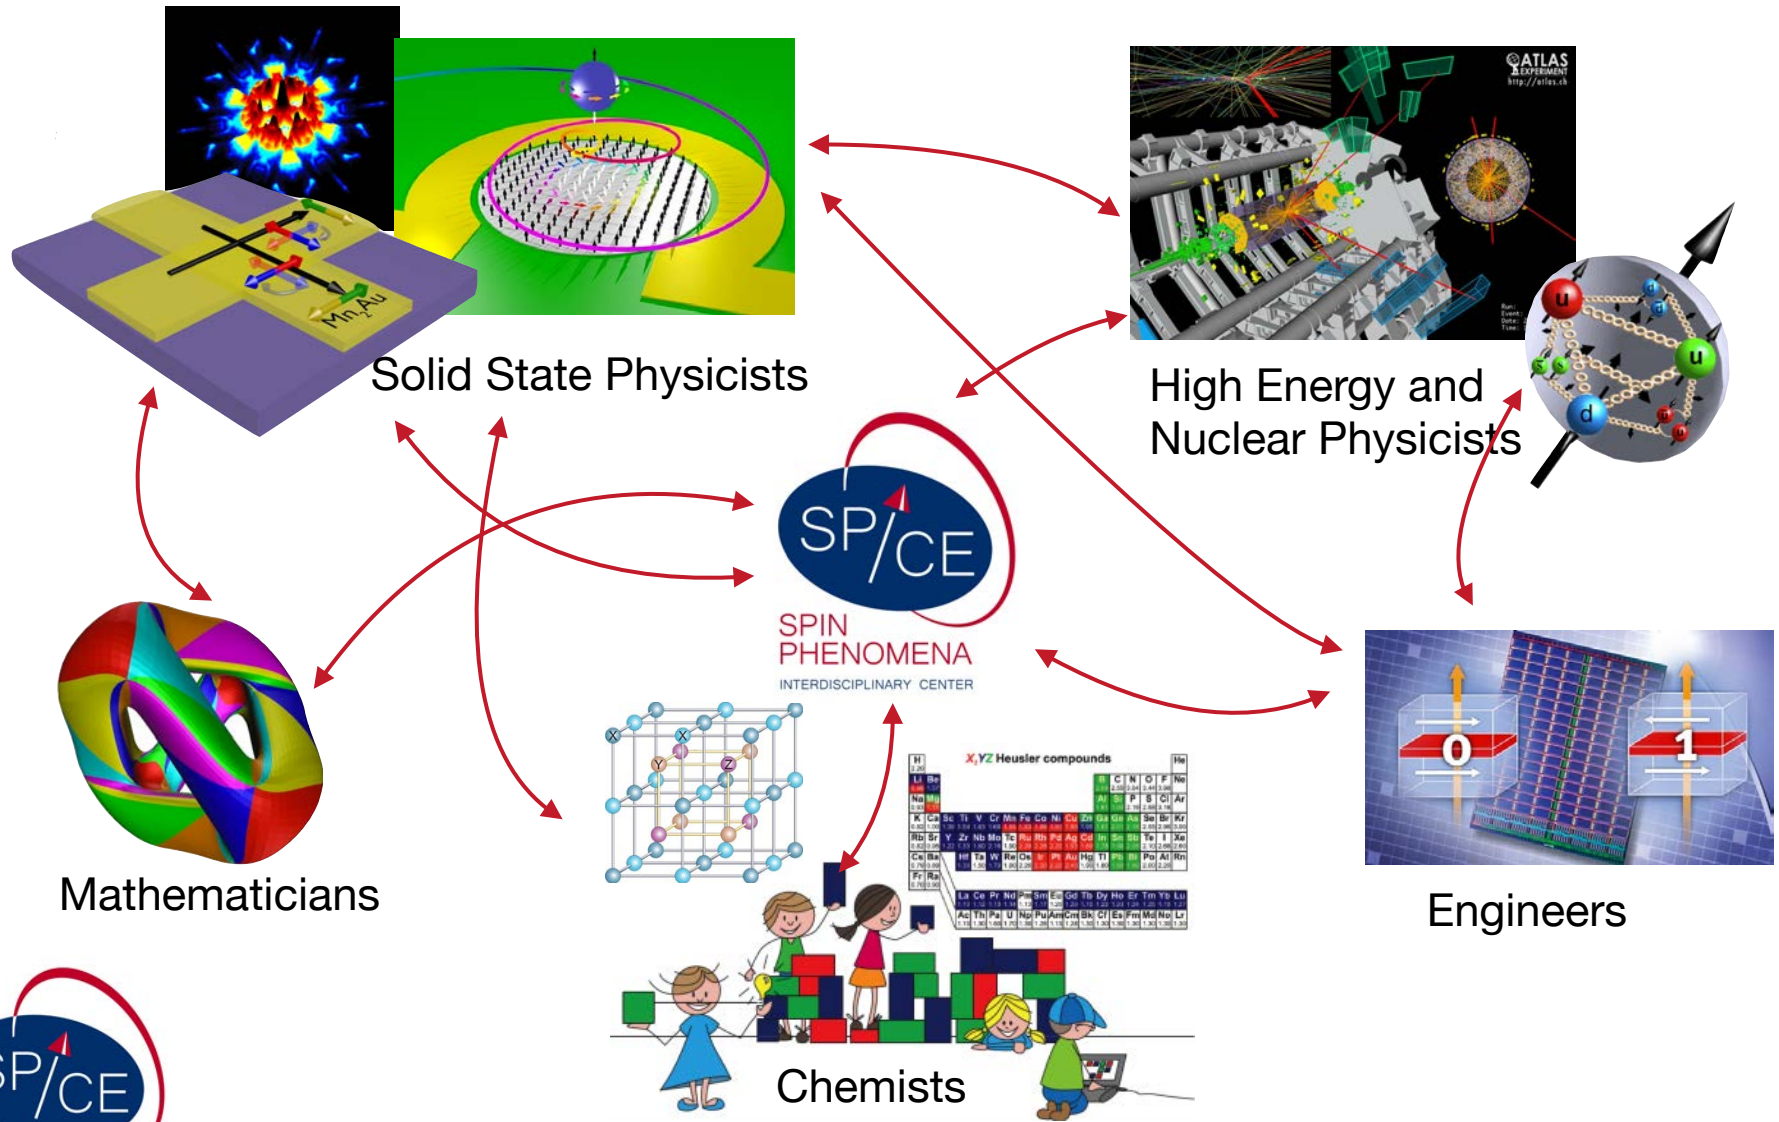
$Mn_2Au$

Solid State Physicists

ATLAS EXPERIMENT http://atlas.ch

High Energy and Nuclear Physicists

SP/CE

SPIN PHENOMENA

INTERDISCIPLINARY CENTER

Mathematicians

$X_2YZ$ Heusler compounds

Chemists

0

1

Engineers

SP/CE